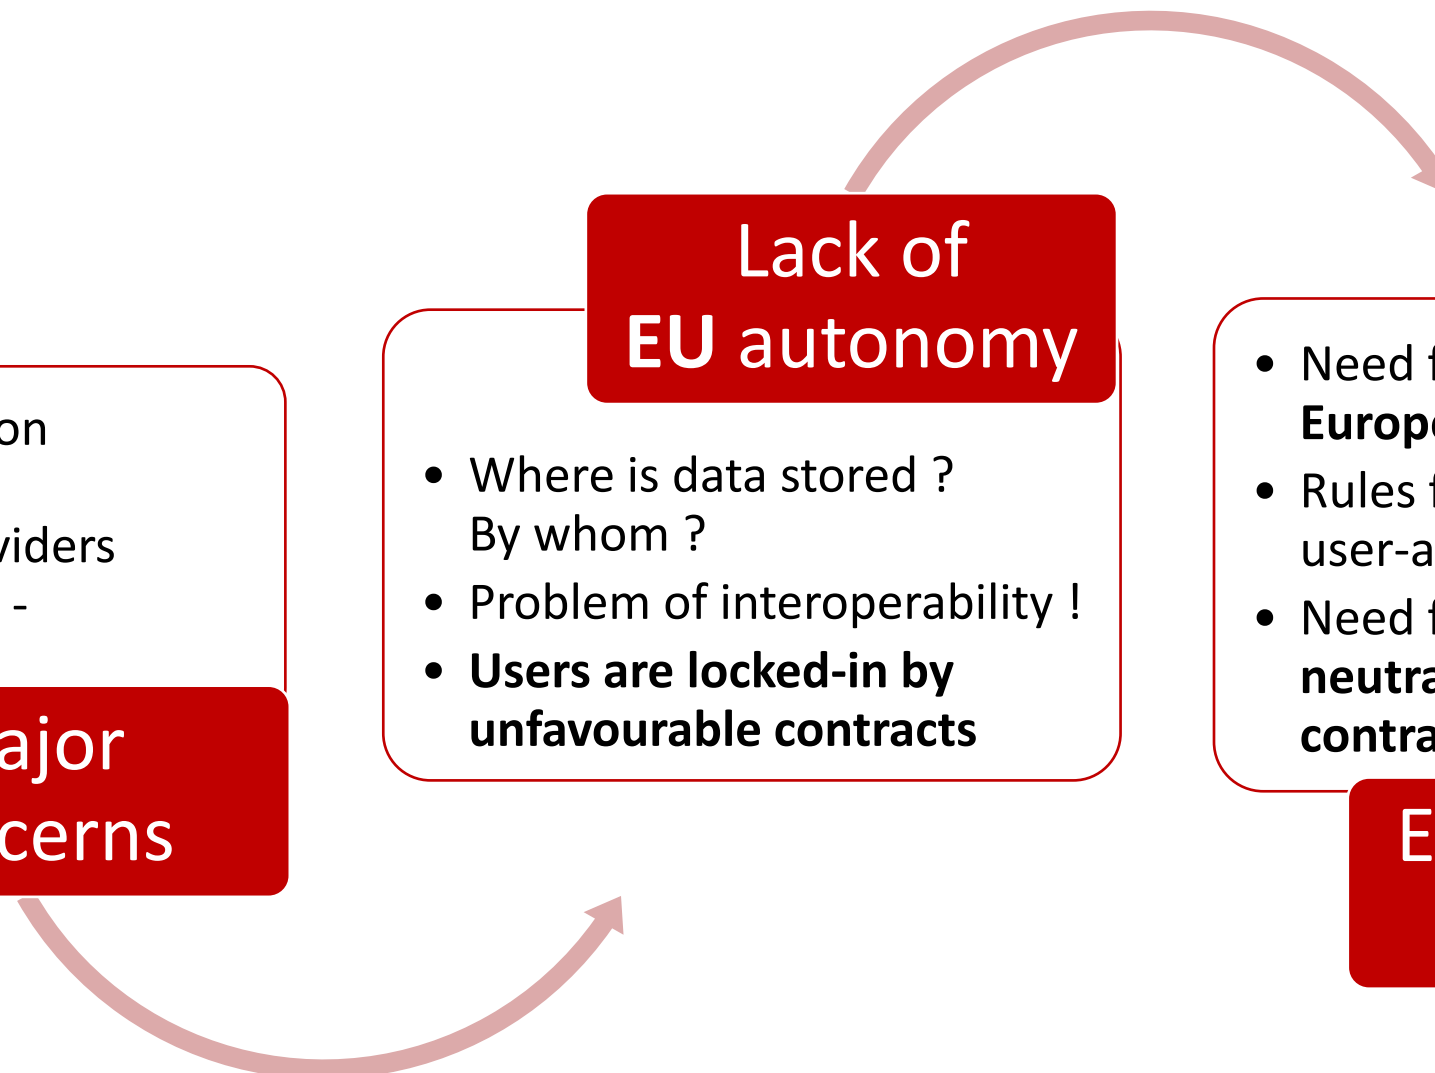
on

viders
-

ajor
cerns

Lack of
**EU autonomy**

- Where is data stored ? By whom ?
- Problem of interoperability !
- **Users are locked-in by unfavourable contracts**

- Need f
**Europ**
- Rules f
user-a
- Need f
**neutra**
**contra**

E